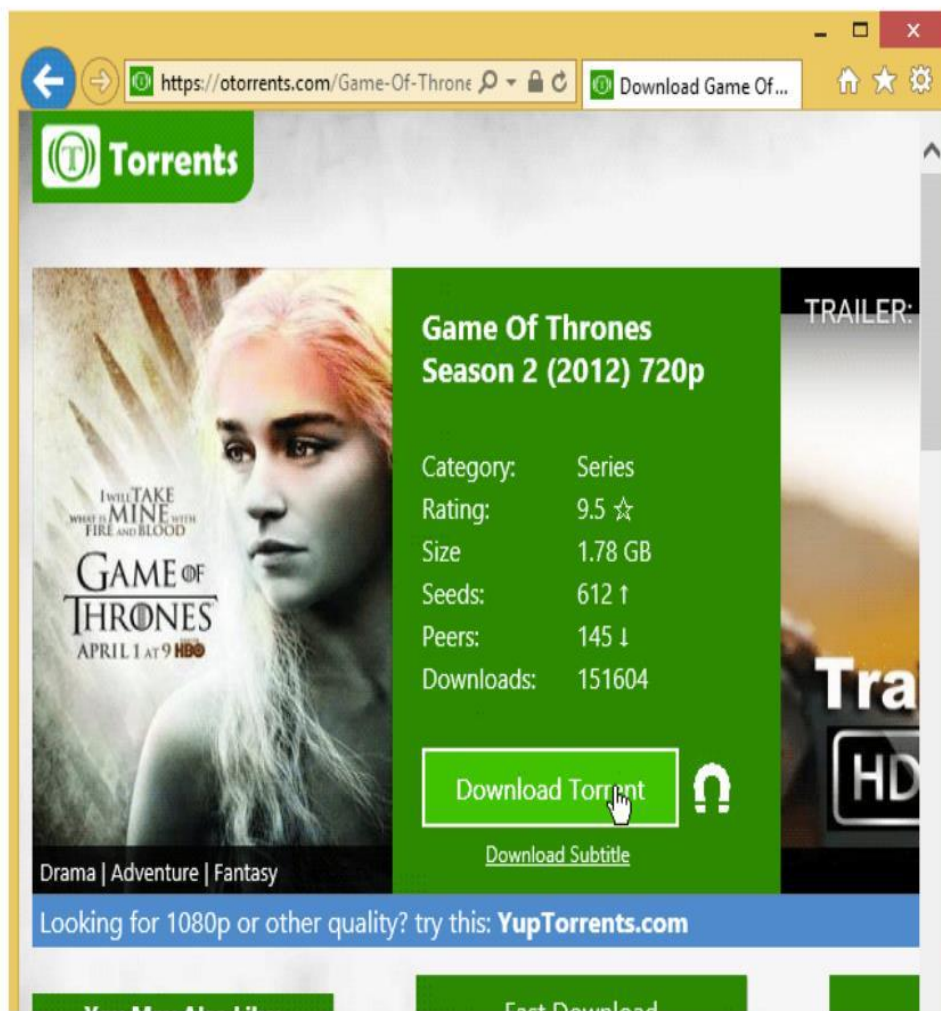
https://otorrents.com/Game-Of-Throne
Download Game Of...

Torrents

I WILL TAKE WHAT IS MINE WITH FIRE AND BLOOD
GAME OF THRONES
APRIL 1 AT 9 HBO

Drama | Adventure | Fantasy

Game Of Thrones Season 2 (2012) 720p

Category: Series
Rating: 9.5 ☆
Size 1.78 GB
Seeds: 612 ↑
Peers: 145 ↓
Downloads: 151604

Download Torrent

Download Subtitle

TRAILER:

Tra

HD

Looking for 1080p or other quality? try this: YupTorrents.com

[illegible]

Fast Download